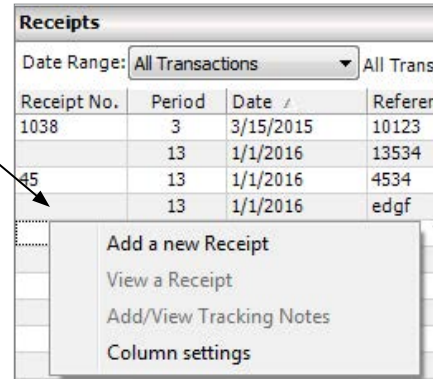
Receipts

Date Range: All Transactions ▾ All Trans

| Receipt No. | Period | Date | Referen |
|---|---|---|---|
| 1038 | 3 | 3/15/2015 | 10123 |
| | 13 | 1/1/2016 | 13534 |
| 45 | 13 | 1/1/2016 | 4534 |
| | 13 | 1/1/2016 | edgf |

Add a new Receipt
View a Receipt
Add/View Tracking Notes
Column settings